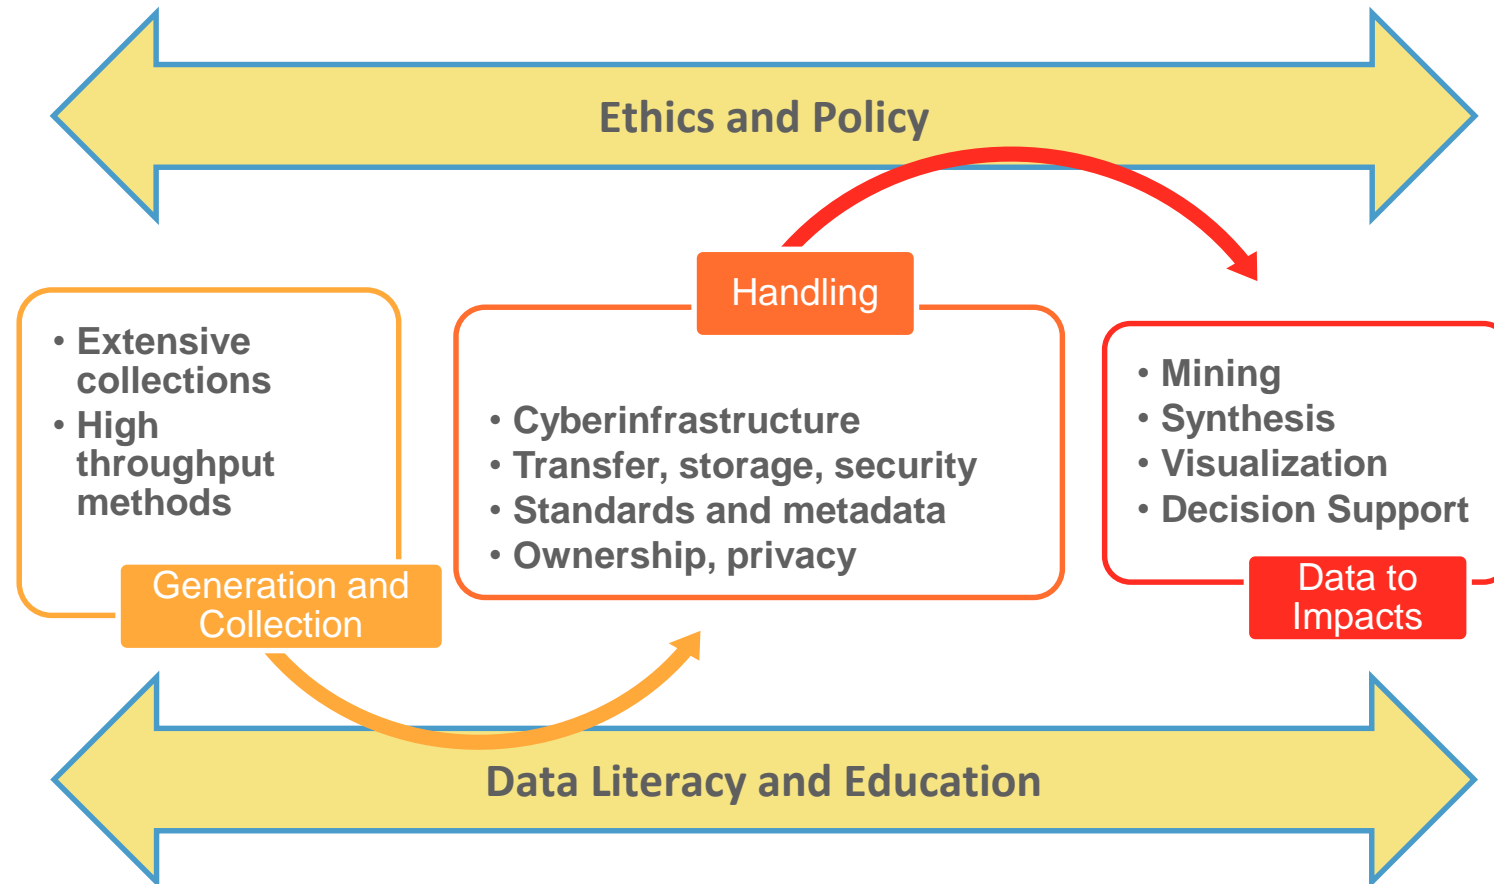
Ethics and Policy

Handling

• Extensive collections
• High throughput methods

Generation and Collection

• Cyberinfrastructure
• Transfer, storage, security
• Standards and metadata
• Ownership, privacy

• Mining
• Synthesis
• Visualization
• Decision Support

Data to Impacts

Data Literacy and Education